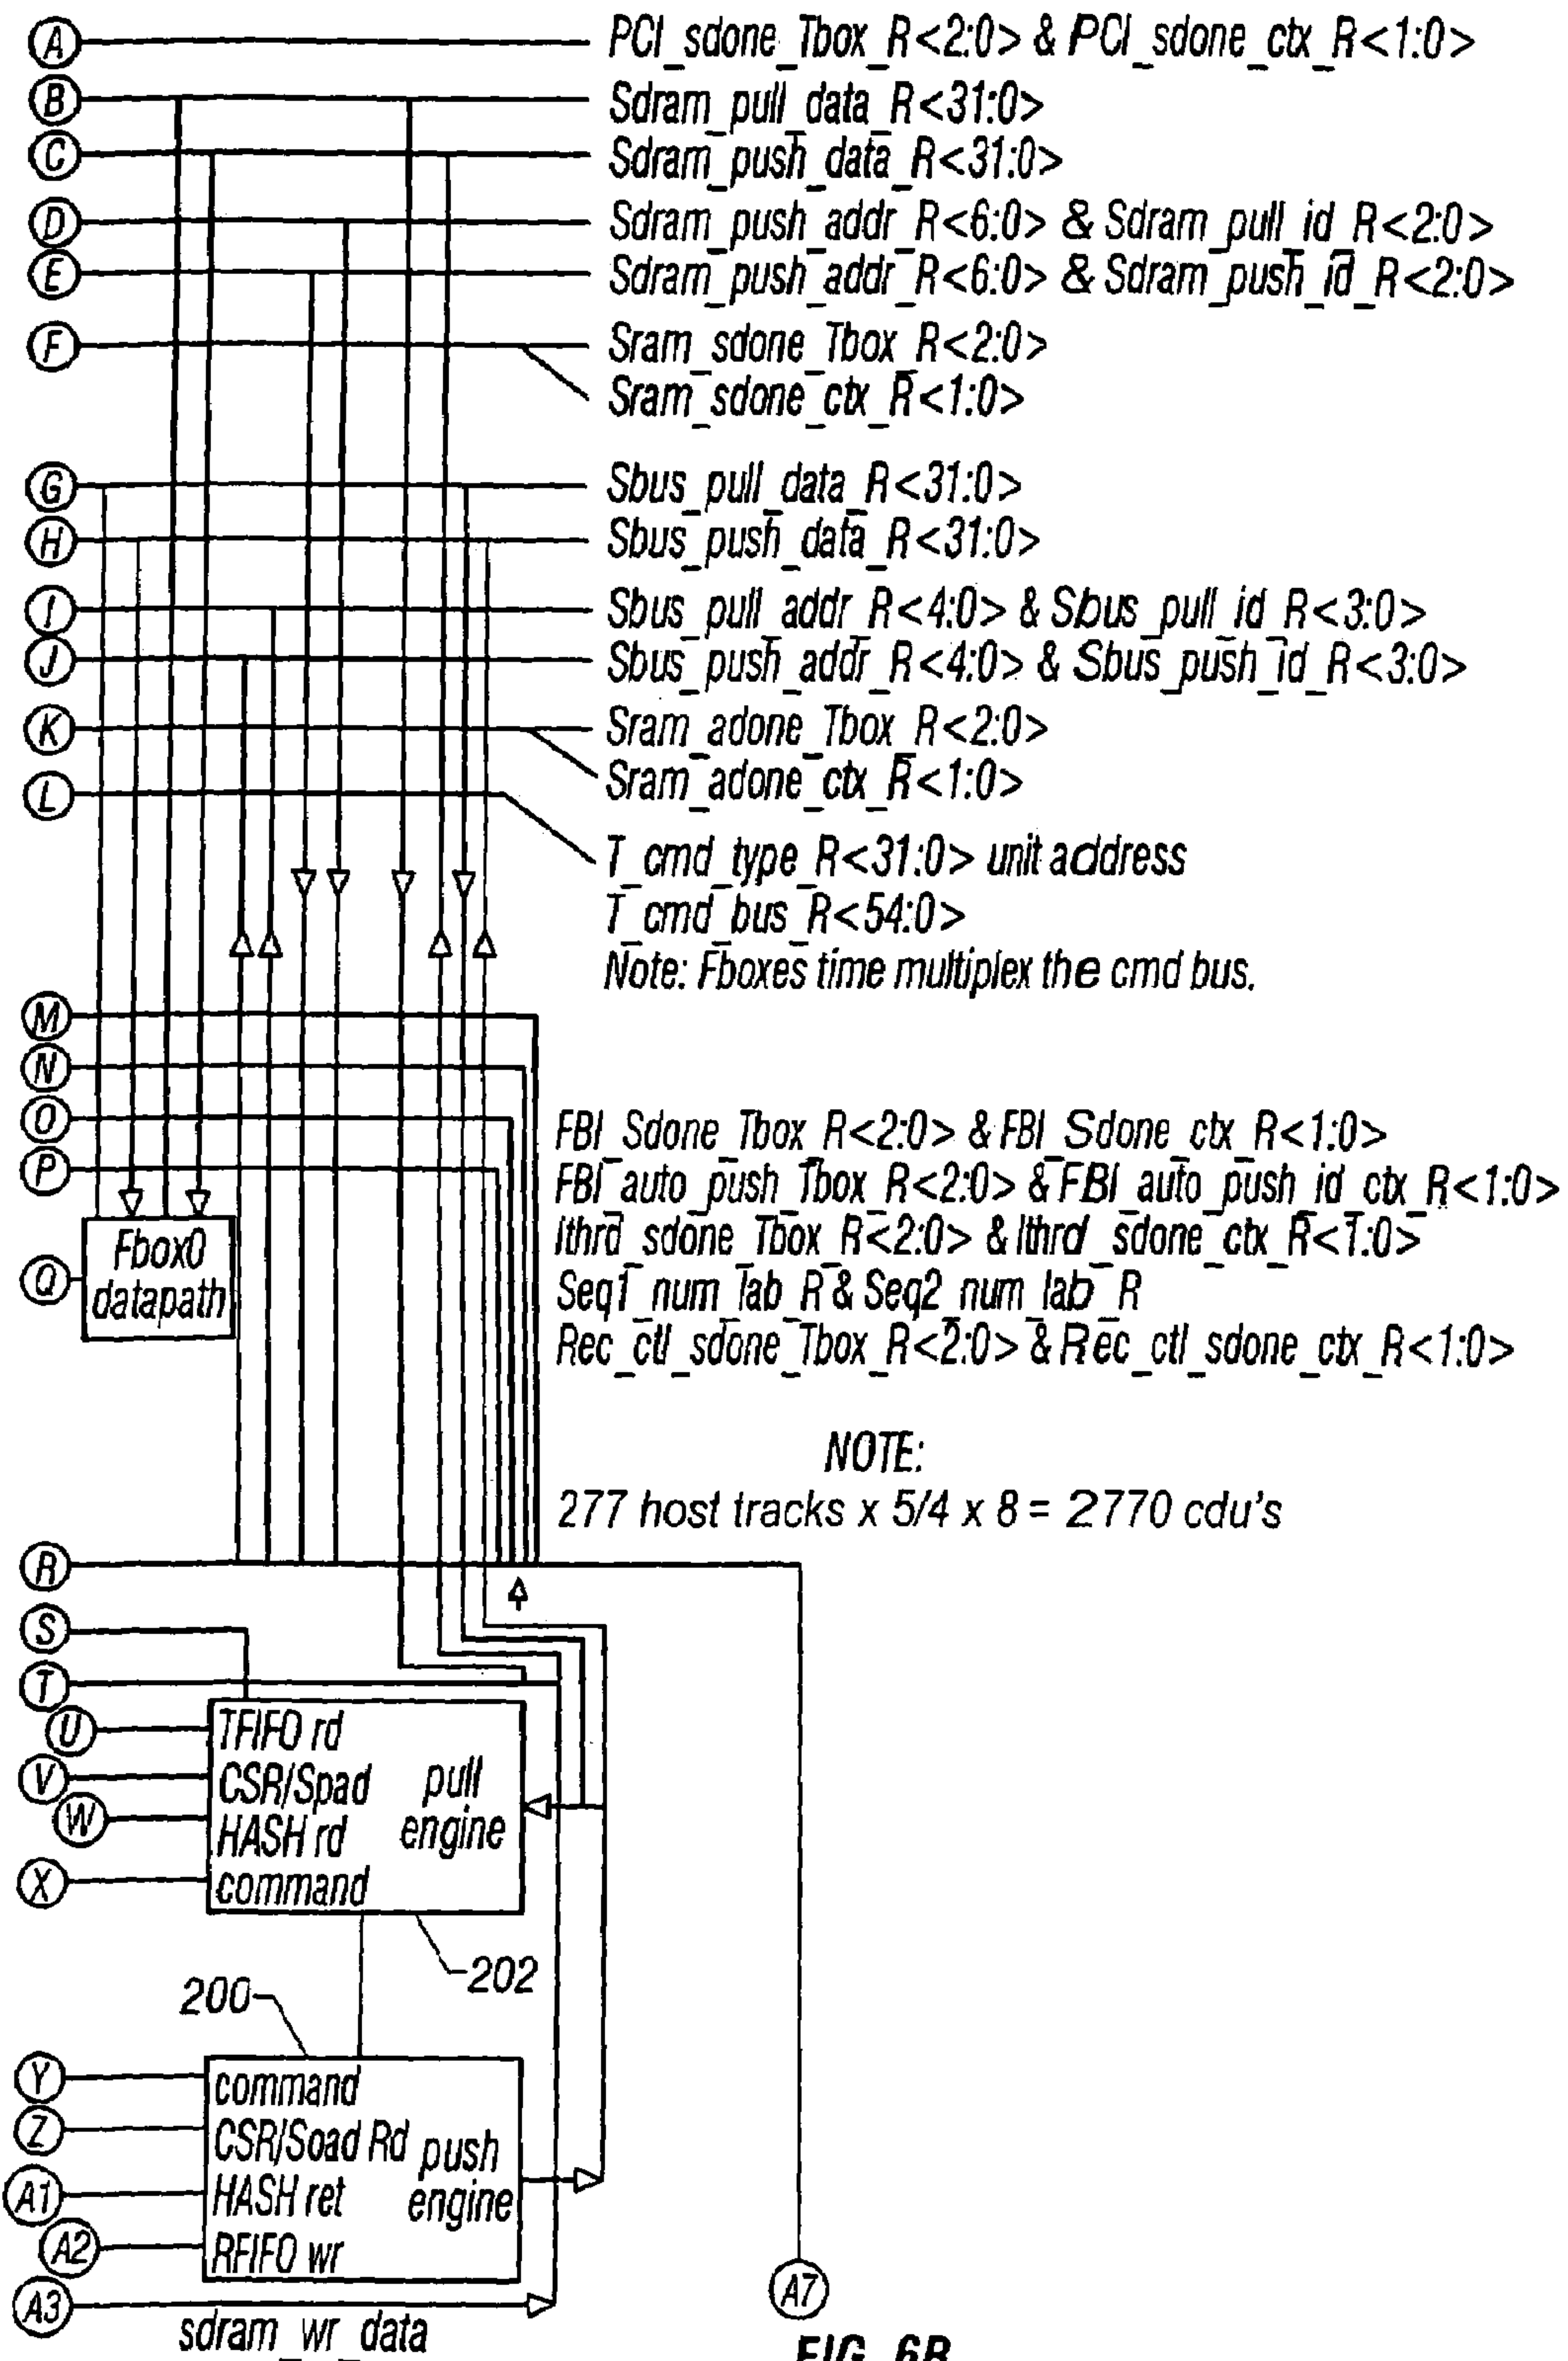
A PCI_sdone_Tbox_R<2:0> & PCI_sdone_ctx_R<1:0>
B Sdram_pull_data_R<31:0>
C Sdram_push_data_R<31:0>
D Sdram_push_addr_R<6:0> & Sdram_pull_id_R<2:0>
E Sdram_push_addr_R<6:0> & Sdram_push_id_R<2:0>
F Sram_sdone_Tbox_R<2:0>
Sram_sdone_ctx_R<1:0>
G Sbus_pull_data_R<31:0>
H Sbus_push_data_R<31:0>
I Sbus_pull_addr_R<4:0> & Sbus_pull_id_R<3:0>
J Sbus_push_addr_R<4:0> & Sbus_push_id_R<3:0>
K Sram_adone_Tbox_R<2:0>
L Sram_adone_ctx_R<1:0>
T_cmd_type_R<31:0> unit address
T_cmd_bus_R<54:0>
Note: Fboxes time multiplex the cmd bus.

M
N
O
P
FBI_Sdone_Tbox_R<2:0> & FBI_Sdone_ctx_R<1:0>
FBI_auto_push_Tbox_R<2:0> & FBI_auto_push_id_ctx_R<1:0>
Ithrd_sdone_Tbox_R<2:0> & Ithrd_sdone_ctx_R<1:0>
Seq1_num_lab_R & Seq2_num_lab_R
Rec_ctl_sdone_Tbox_R<2:0> & Rec_ctl_sdone_ctx_R<1:0>

Q Fbox0 datapath

NOTE:
277 host tracks x 5/4 x 8 = 2770 cdu's

R
S
T
U TFIFO rd
V CSR/Spad
W HASH rd
X command
pull engine
202
200
Y command
Z CSR/Soad Rd
A1 HASH ret
A2 RFIFO wr
push engine
A3
sdram_wr_data
A7
FIG. 6B